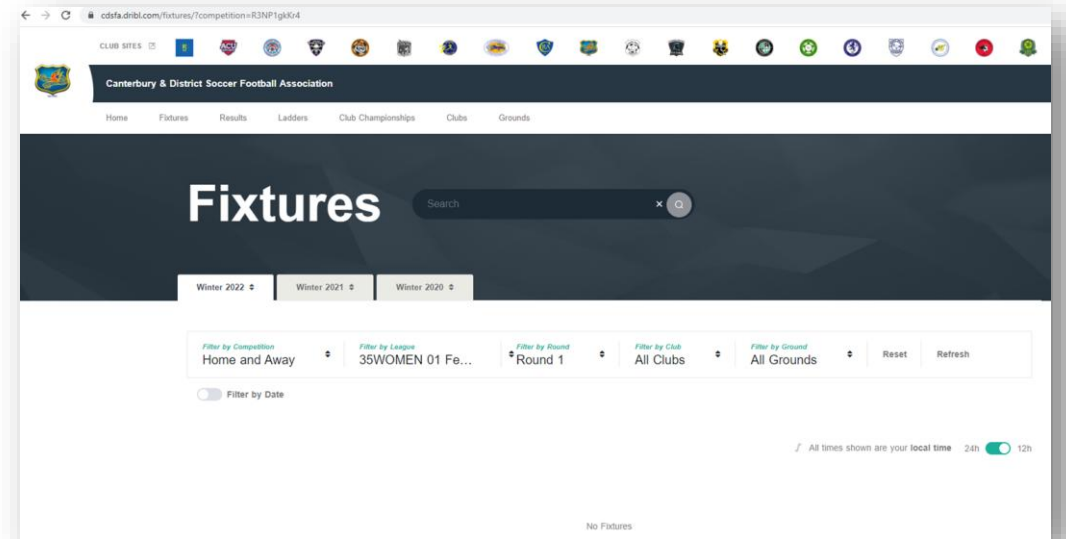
cdsfa.dribl.com/fixtures/?competition=R3NP1gkKr4

CLUB SITES

Canterbury & District Soccer Football Association

Home Fixtures Results Ladders Club Championships Clubs Grounds

Fixtures

Search

Winter 2022 ≑ Winter 2021 ≑ Winter 2020 ≑

| Filter by Competition | Filter by League | Filter by Round | Filter by Club | Filter by Ground | | |
|---|---|---|---|---|---|---|
| Home and Away | 35WOMEN 01 Fe... | Round 1 | All Clubs | All Grounds | Reset | Refresh |

Filter by Date

All times shown are your local time 24h 12h

No Fixtures